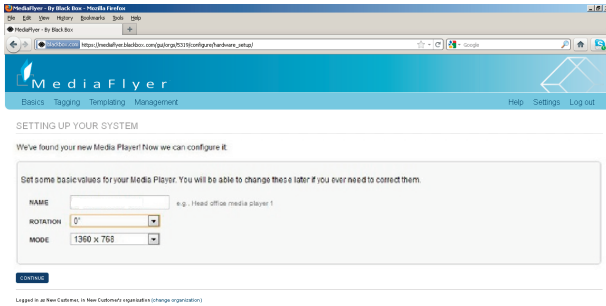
MediaFlyer - By Black Box - Mozilla Firefox

File Edit View History Bookmarks Tools Help

MediaFlyer - By Black Box

+

blackbox.com https://mediaflyer.blackbox.com/gui/orgs/5319/configure/hardware_setup/

Google

MediaFlyer

Basics Tagging Templating Management

Help Settings Log out

SETTING UP YOUR SYSTEM

We've found your new Media Player! Now we can configure it.

Set some basic values for your Media Player. You will be able to change these later if you ever need to correct them.

NAME

e.g.: Head office media player 1

ROTATION 0°

MODE 1360 x 768

CONTINUE

Logged in as New Customer, in New Customer's organisation (change organization)